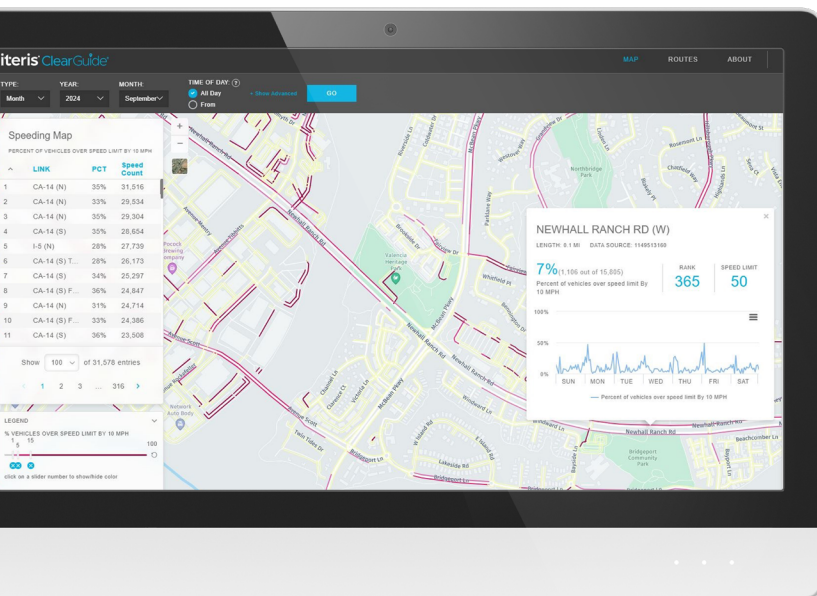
iteris ClearGuide

MAP ROUTES ABOUT

TYPE: Month
YEAR: 2024
MONTH: September
TIME OF DAY All Day From
+ Show Advanced
GO

Speeding Map

PERCENT OF VEHICLES OVER SPEED LIMIT BY 10 MPH

| | LINK | PCT | Speed Count |
|---|---|---|---|
| 1 | CA-14 (N) | 35% | 31,516 |
| 2 | CA-14 (N) | 33% | 29,534 |
| 3 | CA-14 (N) | 35% | 29,304 |
| 4 | CA-14 (S) | 35% | 28,654 |
| 5 | I-5 (N) | 28% | 27,739 |
| 6 | CA-14 (S) T... | 28% | 26,173 |
| 7 | CA-14 (S) | 34% | 25,297 |
| 8 | CA-14 (S) F... | 36% | 24,847 |
| 9 | CA-14 (N) | 31% | 24,714 |
| 10 | CA-14 (S) F... | 33% | 24,386 |
| 11 | CA-14 (S) | 36% | 23,508 |

Show 100 of 31,578 entries

1 2 3 ... 316

LEGEND

% VEHICLES OVER SPEED LIMIT BY 10 MPH
1 5 15 100

click on a slider number to show/hide color

NEWHALL RANCH RD (W)

LENGTH: 0.1 MI DATA SOURCE: 1149513180

7% (1,106 out of 15,885)
Percent of vehicles over speed limit By 10 MPH

RANK 365
SPEED LIMIT 50

100%
50%
0%

SUN MON TUE WED THU FRI SAT

— Percent of vehicles over speed limit By 10 MPH

Newhall Ranch Rd
McBean Pkwy
Valencia Heritage Park
Northbridge Park
Bridgeport Community Park
Network Auto Body
Pocock Brewing Company
Rosemont Ln
Windward Ln
Beachcomber Ln
Bridgeport Ln
Lakeside Rd
Twin Tides Dr
Parkview Way
Whitfield Dr
Avenue Scott
Clearview Dr
Victoria Ln